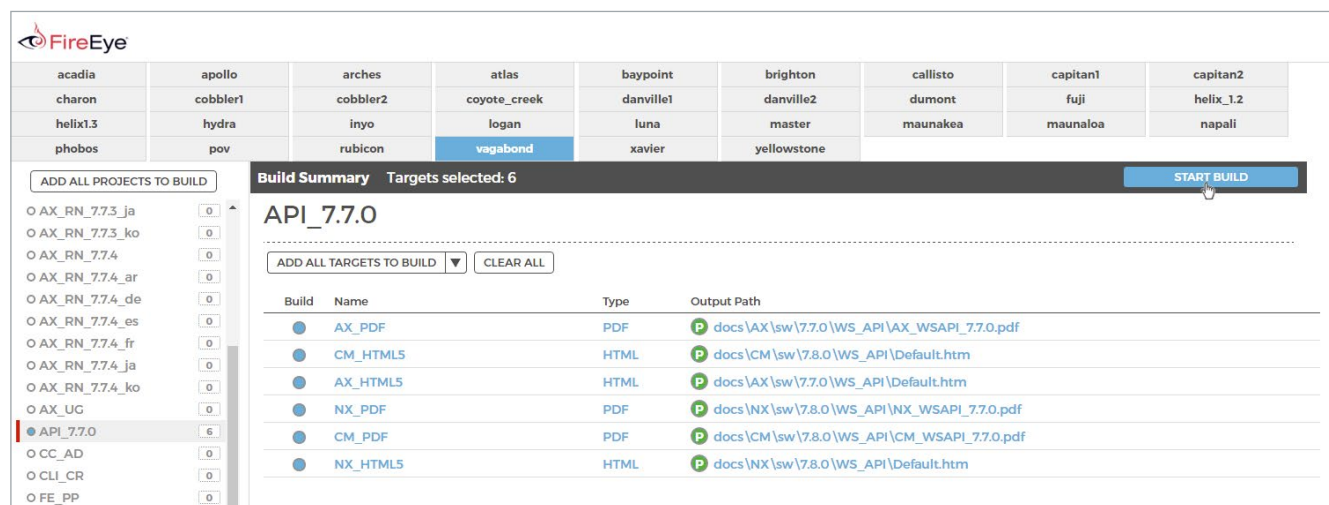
FireEye

| acadia | apollo | arches | atlas | baypoint | brighton | callisto | capitan1 | capitan2 |
|---|---|---|---|---|---|---|---|---|
| charon | cobbler1 | cobbler2 | coyote_creek | danville1 | danville2 | dumont | fuji | helix_1.2 |
| helix1.3 | hydra | inyo | logan | luna | master | maunakea | maunaloa | napali |
| phobos | pov | rubicon | vagabond | xavier | yellowstone | | | |

ADD ALL PROJECTS TO BUILD

AX_RN_7.7.3_ja 0
AX_RN_7.7.3_ko 0
AX_RN_7.7.4 0
AX_RN_7.7.4_ar 0
AX_RN_7.7.4_de 0
AX_RN_7.7.4_es 0
AX_RN_7.7.4_fr 0
AX_RN_7.7.4_ja 0
AX_RN_7.7.4_ko 0
AX_UG 0
API_7.7.0 6
CC_AD 0
CLI_CR 0
FE_PP 0

Build Summary Targets selected: 6

START BUILD

API_7.7.0

ADD ALL TARGETS TO BUILD CLEAR ALL

| Build | Name | Type | Output Path |
|---|---|---|---|
| | AX_PDF | PDF | docs\AX\sw\7.7.0\WS_API\AX_WSAPI_7.7.0.pdf |
| | CM_HTML5 | HTML | docs\CM\sw\7.8.0\WS_API\Default.htm |
| | AX_HTML5 | HTML | docs\AX\sw\7.7.0\WS_API\Default.htm |
| | NX_PDF | PDF | docs\NX\sw\7.8.0\WS_API\NX_WSAPI_7.7.0.pdf |
| | CM_PDF | PDF | docs\CM\sw\7.8.0\WS_API\CM_WSAPI_7.7.0.pdf |
| | NX_HTML5 | HTML | docs\NX\sw\7.8.0\WS_API\Default.htm |